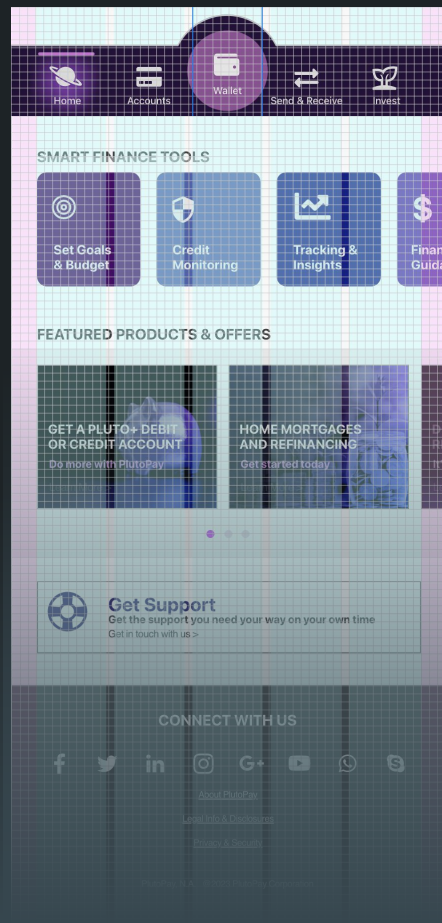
Home
Accounts
Wallet
Send & Receive
Invest

SMART FINANCE TOOLS

Set Goals & Budget

Credit Monitoring

Tracking & Insights

Finan Guida

FEATURED PRODUCTS & OFFERS

GET A PLUTO+ DEBIT OR CREDIT ACCOUNT
Do more with PlutoPay

HOME MORTGAGES AND REFINANCING
Get started today

Get Support
Get the support you need your way on your own time
Get in touch with us >

CONNECT WITH US

About PlutoPay
Legal Info & Disclosures
Privacy & Security

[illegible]